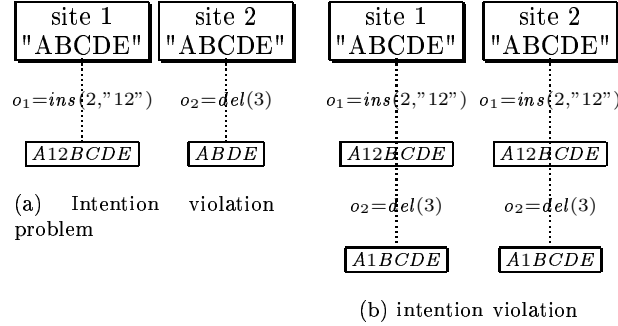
site 1
"ABCDE"

site 2
"ABCDE"

$o_1=ins(2,"12")$

$o_2=del(3)$

$A12BCDE$

$ABDE$

(a) Intention violation problem

site 1
"ABCDE"

site 2
"ABCDE"

$o_1=ins(2,"12")$

$o_1=ins(2,"12")$

$A12BCDE$

$A12BCDE$

$o_2=del(3)$

$o_2=del(3)$

$A1BCDE$

$A1BCDE$

(b) intention violation